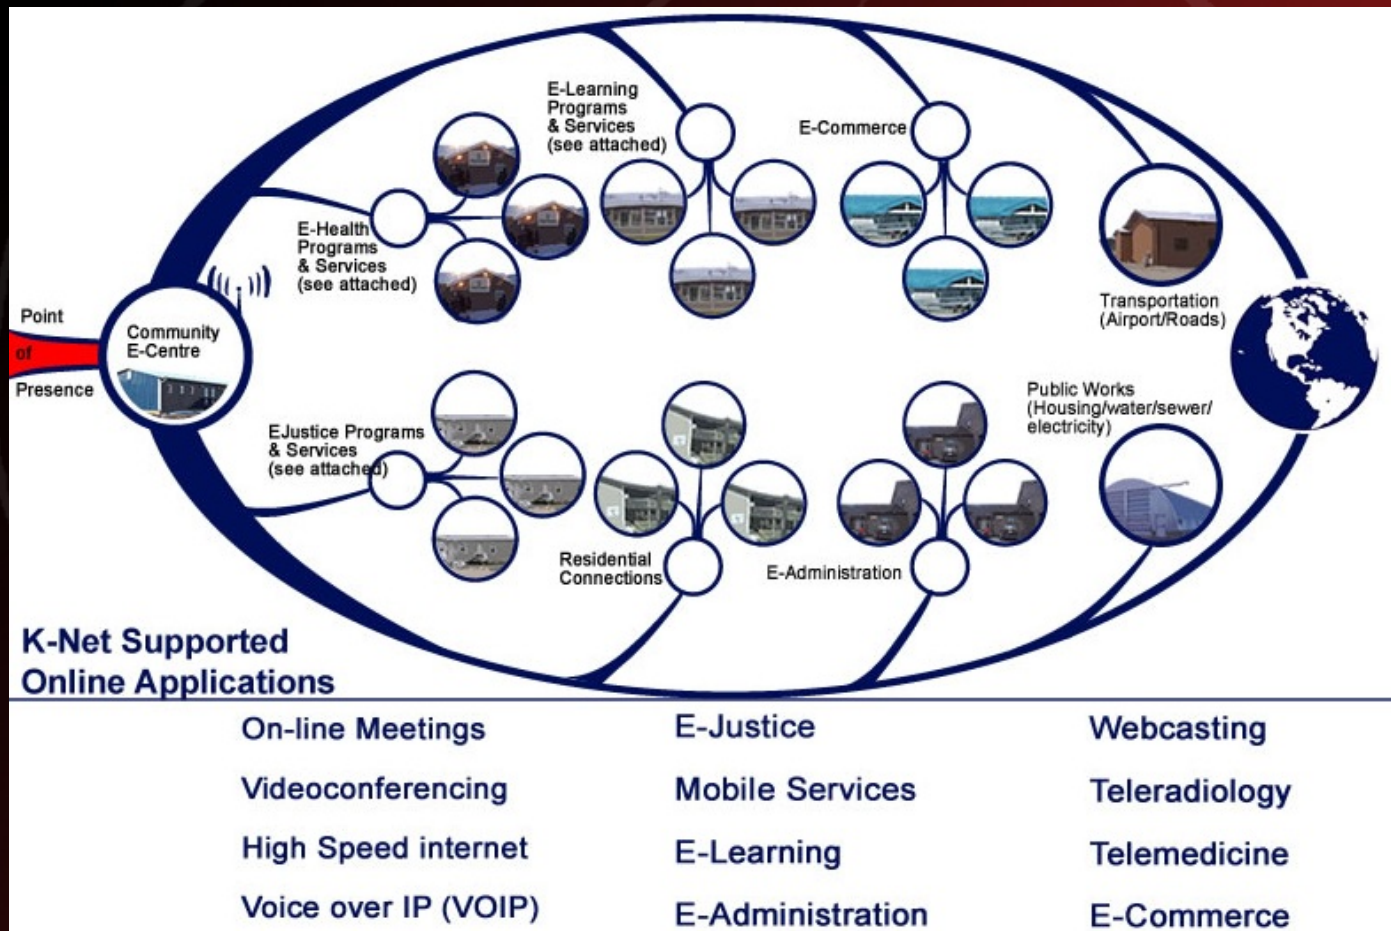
Point of Presence

Community E-Centre

E-Health Programs & Services (see attached)

E-Learning Programs & Services (see attached)

E-Commerce

Transportation (Airport/Roads)

EJustice Programs & Services (see attached)

Residential Connections

E-Administration

Public Works (Housing/water/sewer/ electricity)

K-Net Supported Online Applications

On-line Meetings

Videoconferencing

High Speed internet

Voice over IP (VOIP)

E-Justice

Mobile Services

E-Learning

E-Administration

Webcasting

Teleradiology

Telemedicine

E-Commerce